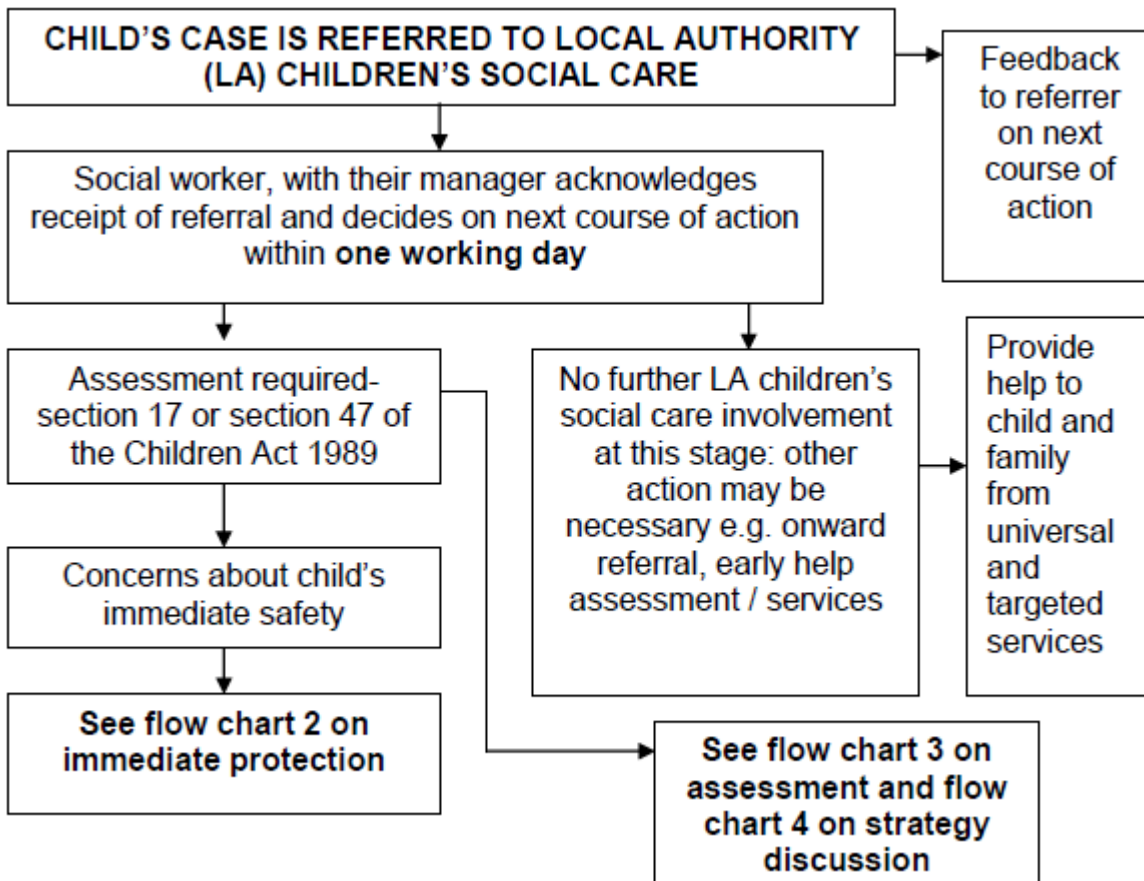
CHILD'S CASE IS REFERRED TO LOCAL AUTHORITY (LA) CHILDREN'S SOCIAL CARE

Feedback to referrer on next course of action

Social worker, with their manager acknowledges receipt of referral and decides on next course of action within **one working day**

Assessment required- section 17 or section 47 of the Children Act 1989

Concerns about child's immediate safety

**See flow chart 2 on immediate protection**

No further LA children's social care involvement at this stage: other action may be necessary e.g. onward referral, early help assessment / services

Provide help to child and family from universal and targeted services

**See flow chart 3 on assessment and flow chart 4 on strategy discussion**